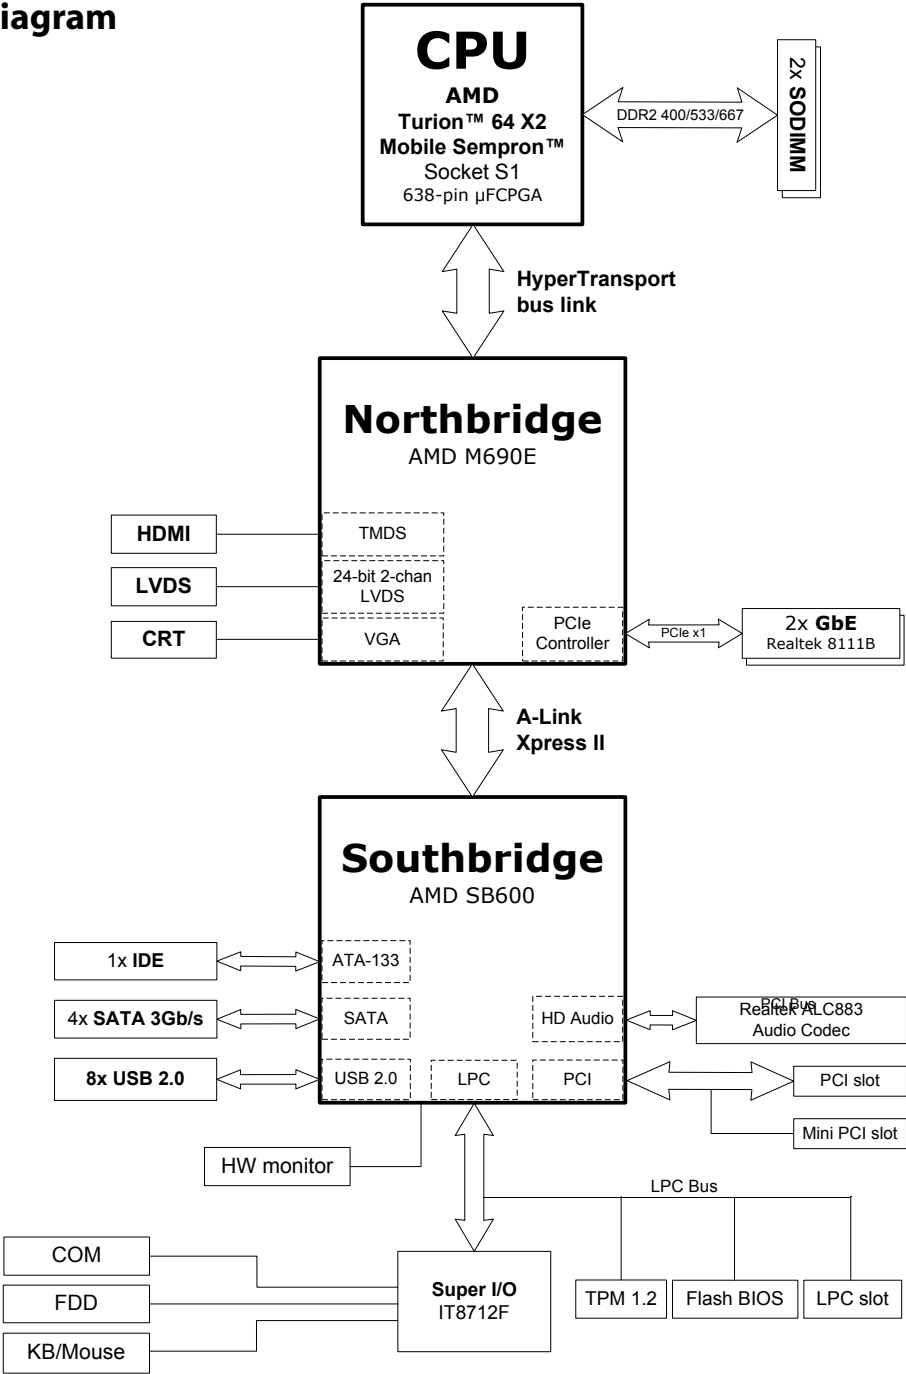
iagram

CPU
AMD
Turion™ 64 X2
Mobile Sempron™
Socket S1
638-pin µFCPGA

DDR2 400/533/667

2x SODIMM

HyperTransport bus link

Northbridge
AMD M690E

HDMI
TMDS
LVDS
24-bit 2-chan LVDS
CRT
VGA
PCIe Controller
PCIe x1
2x GbE
Realtek 8111B

A-Link Xpress II

Southbridge
AMD SB600

1x IDE
ATA-133
4x SATA 3Gb/s
SATA
HD Audio
PCI Bus
Realtek ALC883 Audio Codec
8x USB 2.0
USB 2.0
LPC
PCI
PCI slot
Mini PCI slot
HW monitor
LPC Bus
COM
FDD
KB/Mouse
Super I/O
IT8712F
TPM 1.2
Flash BIOS
LPC slot